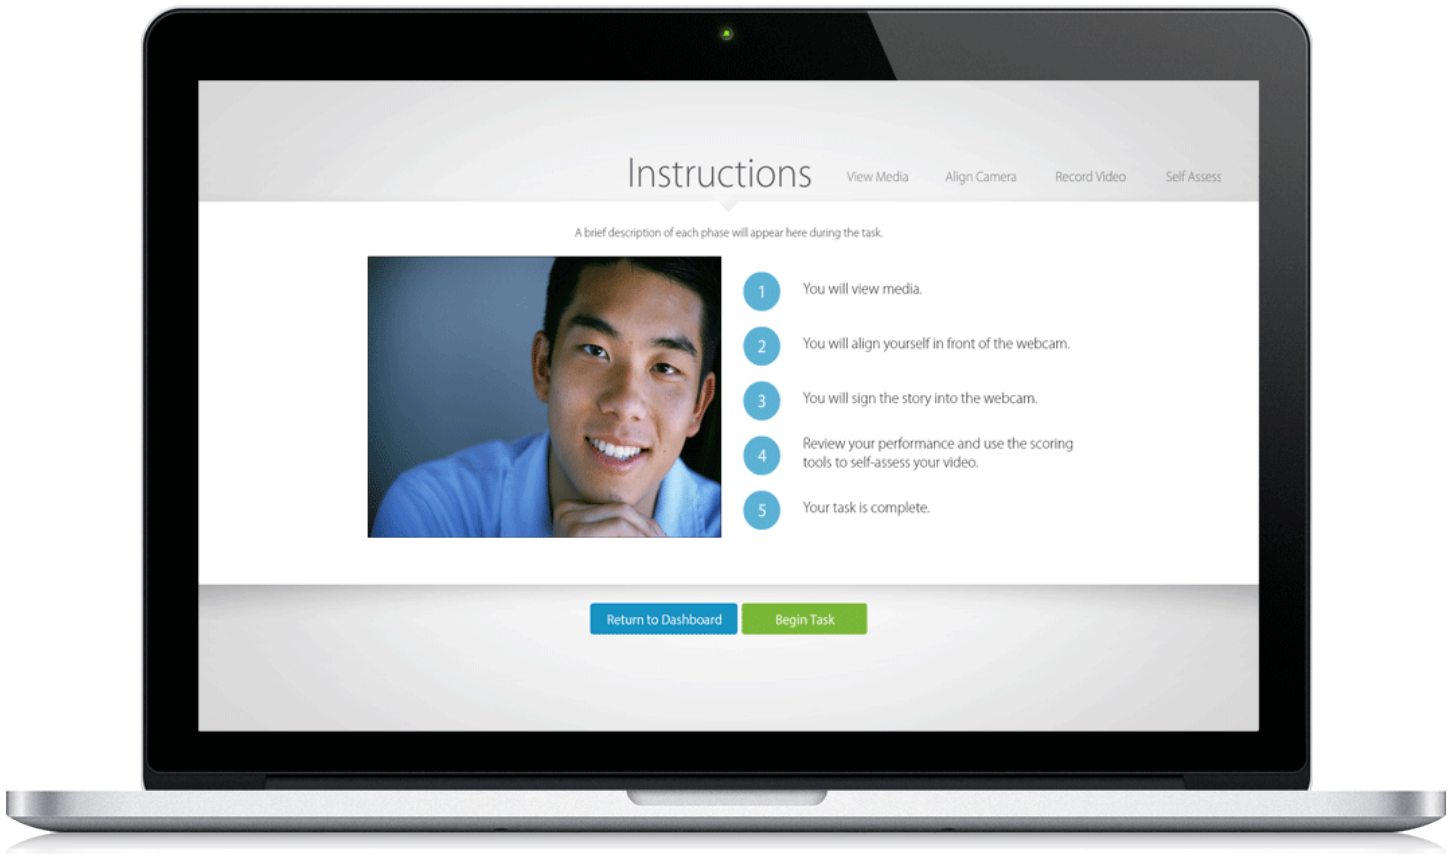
Instructions View Media Align Camera Record Video Self Assess

A brief description of each phase will appear here during the task.

1 You will view media.

2 You will align yourself in front of the webcam.

3 You will sign the story into the webcam.

4 Review your performance and use the scoring tools to self-assess your video.

5 Your task is complete.

Return to Dashboard Begin Task